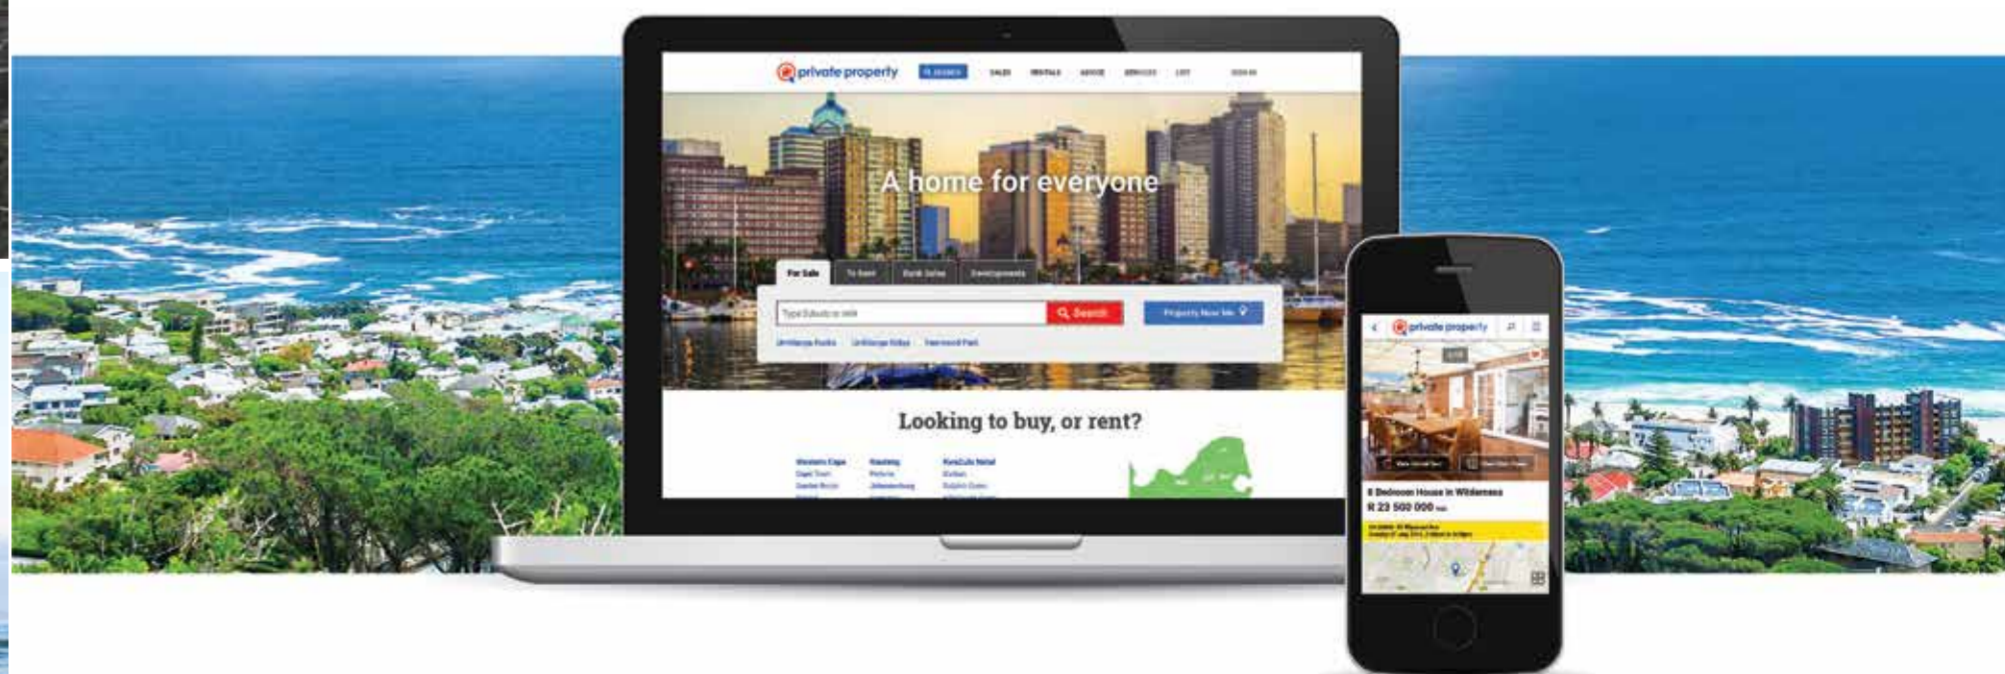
private property

SALES RENTALS ADVICE SERVICES LIST

A home for everyone

For Sale To Rent

Search

Looking to buy, or rent?

Western Cape
Gauteng
KwaZulu Natal

private property

5 Bedroom House in Wilderness
R 23 500 000